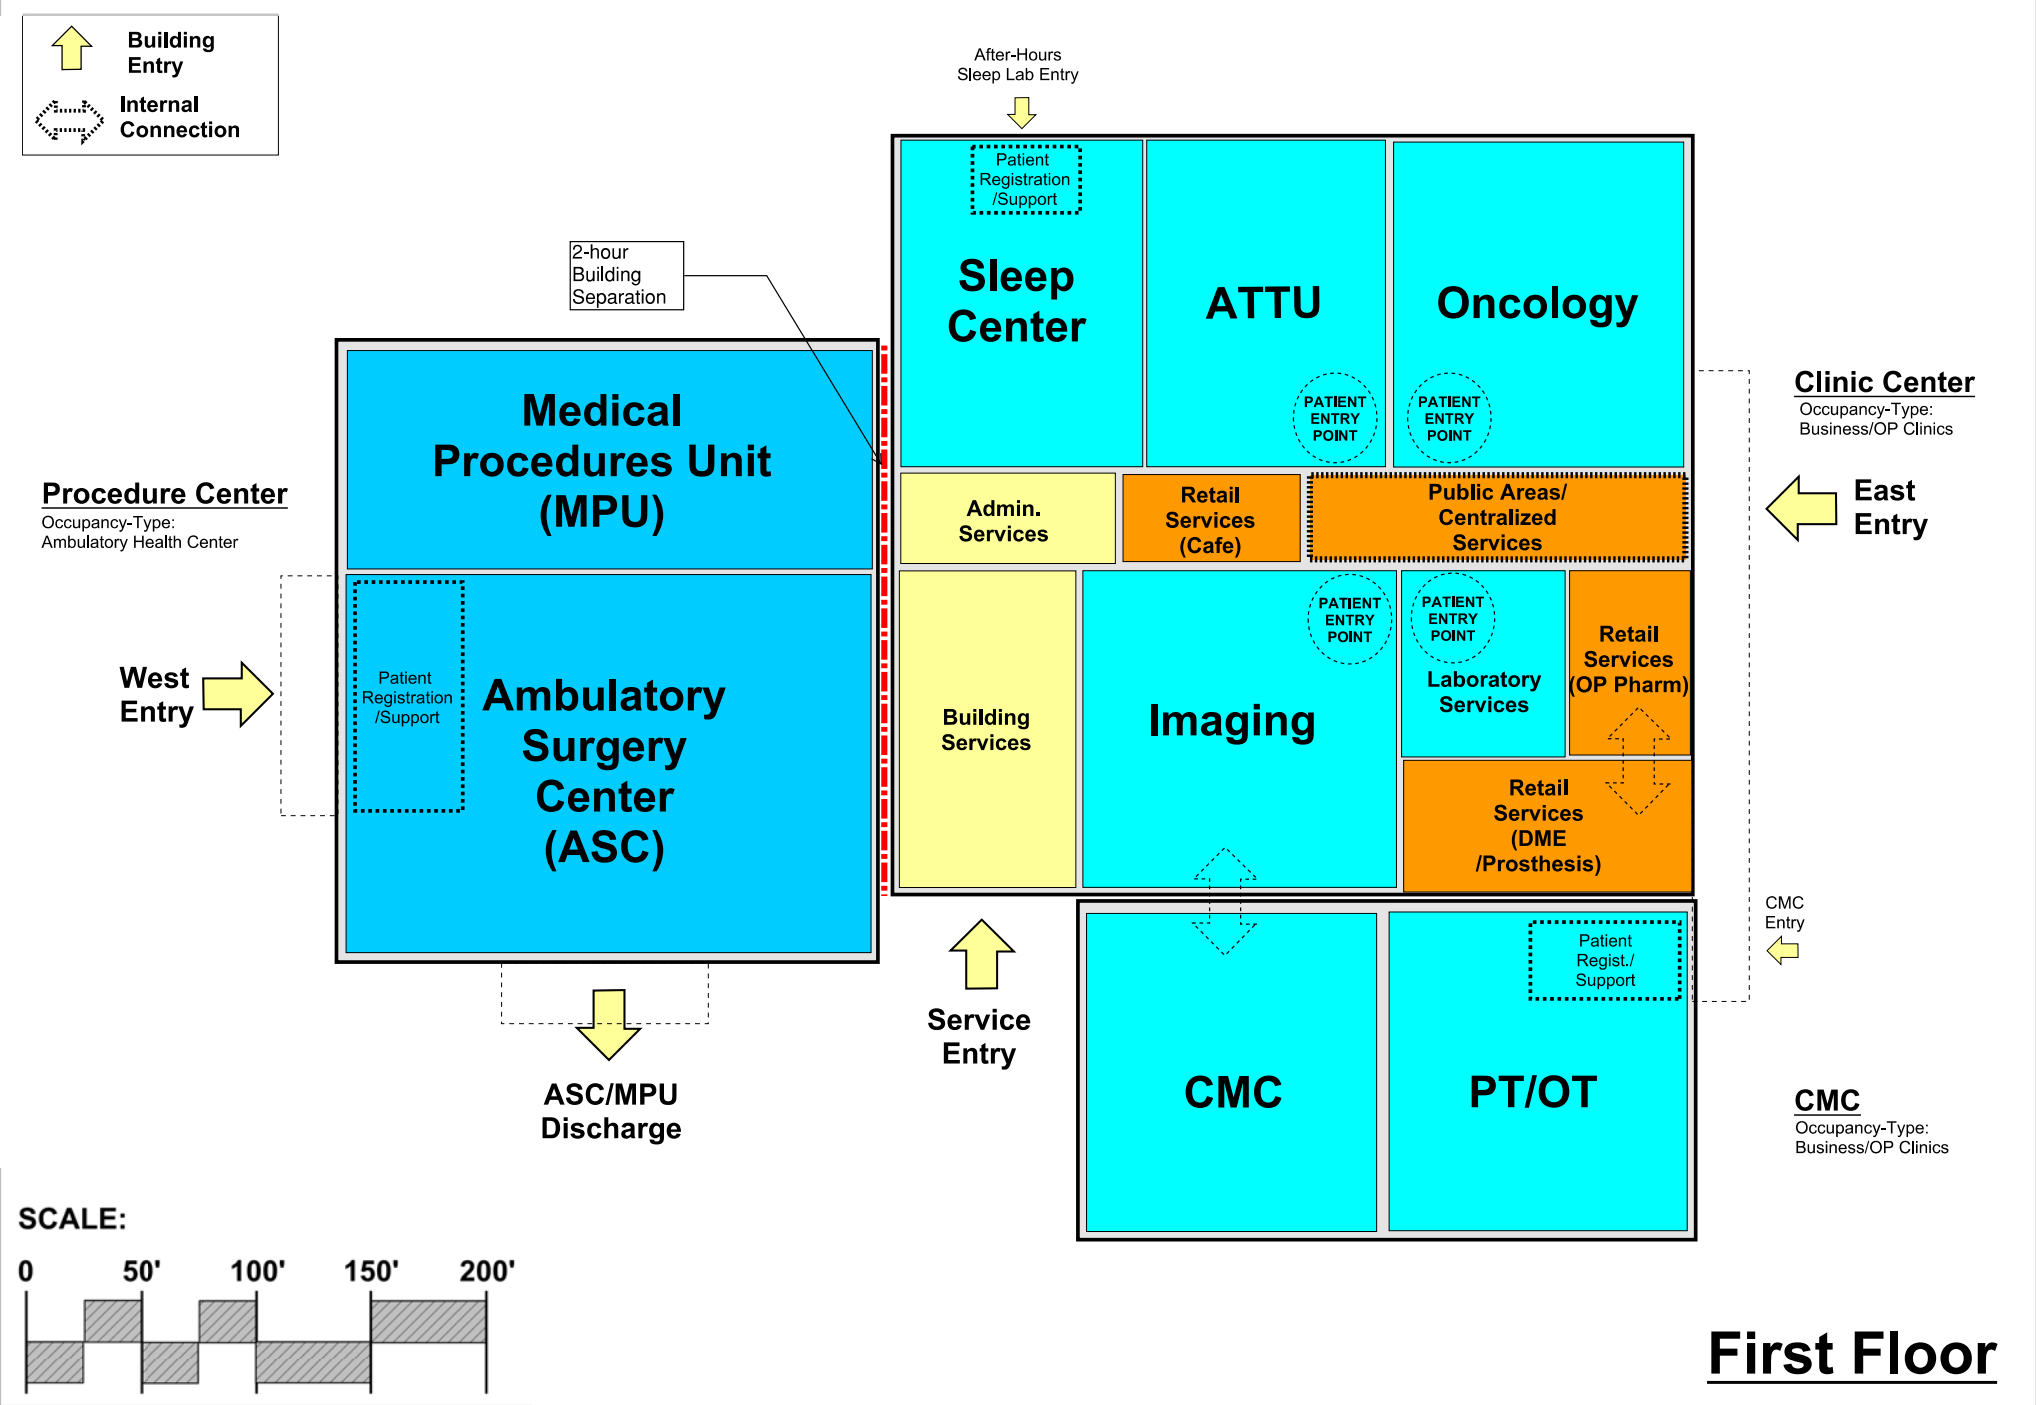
Building Entry

Internal Connection

After-Hours Sleep Lab Entry

Patient Registration /Support

Sleep Center

ATTU

Oncology

PATIENT ENTRY POINT

PATIENT ENTRY POINT

2-hour Building Separation

Medical Procedures Unit (MPU)

Clinic Center
Occupancy-Type: Business/OP Clinics

Procedure Center
Occupancy-Type: Ambulatory Health Center

Admin. Services

Retail Services (Cafe)

Public Areas/ Centralized Services

East Entry

PATIENT ENTRY POINT

PATIENT ENTRY POINT

Retail Services (OP Pharm)

West Entry

Patient Registration /Support

Ambulatory Surgery Center (ASC)

Building Services

Imaging

Laboratory Services

Retail Services (DME /Prosthesis)

CMC Entry

Patient Regist./ Support

Service Entry

CMC

PT/OT

ASC/MPU Discharge

CMC
Occupancy-Type: Business/OP Clinics

SCALE:

0 50' 100' 150' 200'

First Floor